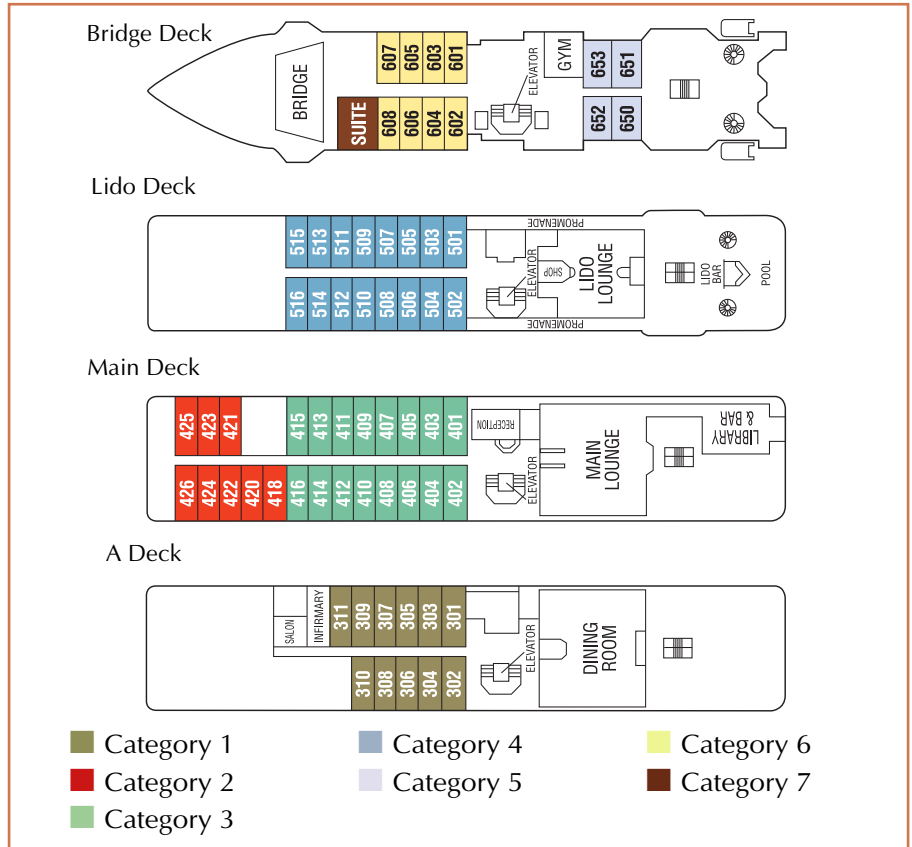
Bridge Deck

BRIDGE

607 605 603 601

SUITE 608 606 604 602

ELEVATOR

GYM

653 651

652 650

Lido Deck

515 513 511 509 507 505 503 501

516 514 512 510 508 506 504 502

PROMENADE

SHOP

ELEVATOR

LIDO LOUNGE

PROMENADE

LIDO BAR

POOL

Main Deck

425 423 421

415 413 411 409 407 405 403 401

426 424 422 420 418 416 414 412 410 408 406 404 402

RECEPTION

ELEVATOR

MAIN LOUNGE

LIBRARY & BAR

A Deck

SALON

INFIRMARY

311 309 307 305 303 301

310 308 306 304 302

ELEVATOR

DINING ROOM

Category 1
Category 2
Category 3
Category 4
Category 5
Category 6
Category 7